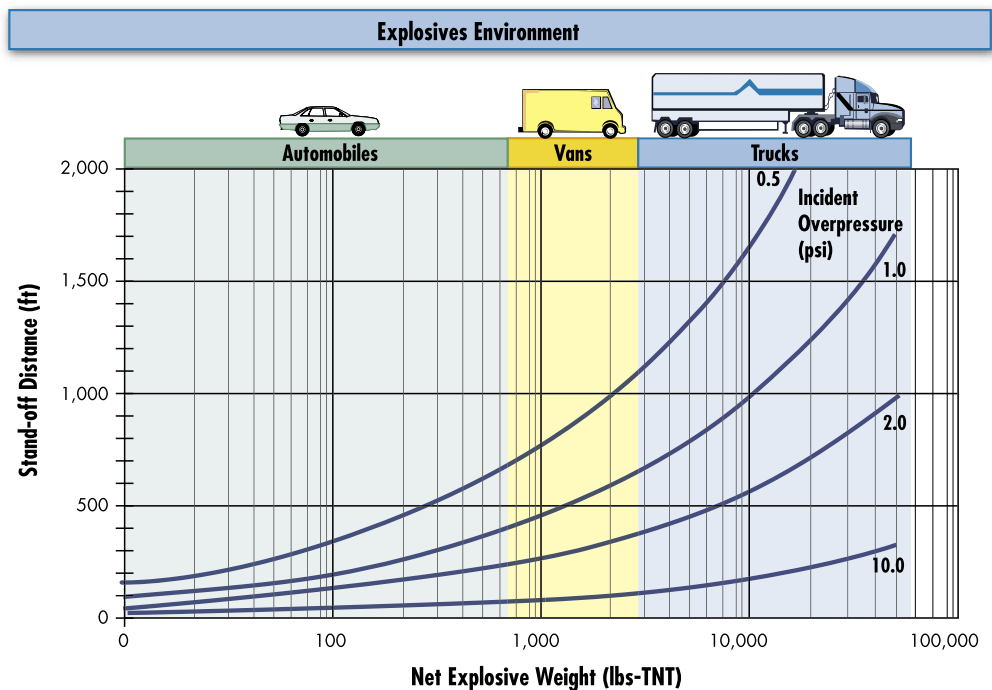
Explosives Environment

Automobiles

Vans

Trucks

Stand-off Distance (ft)

2,000

1,500

1,000

500

0

Incident Overpressure (psi)

0.5

1.0

2.0

10.0

0

100

1,000

10,000

100,000

Net Explosive Weight (lbs-TNT)